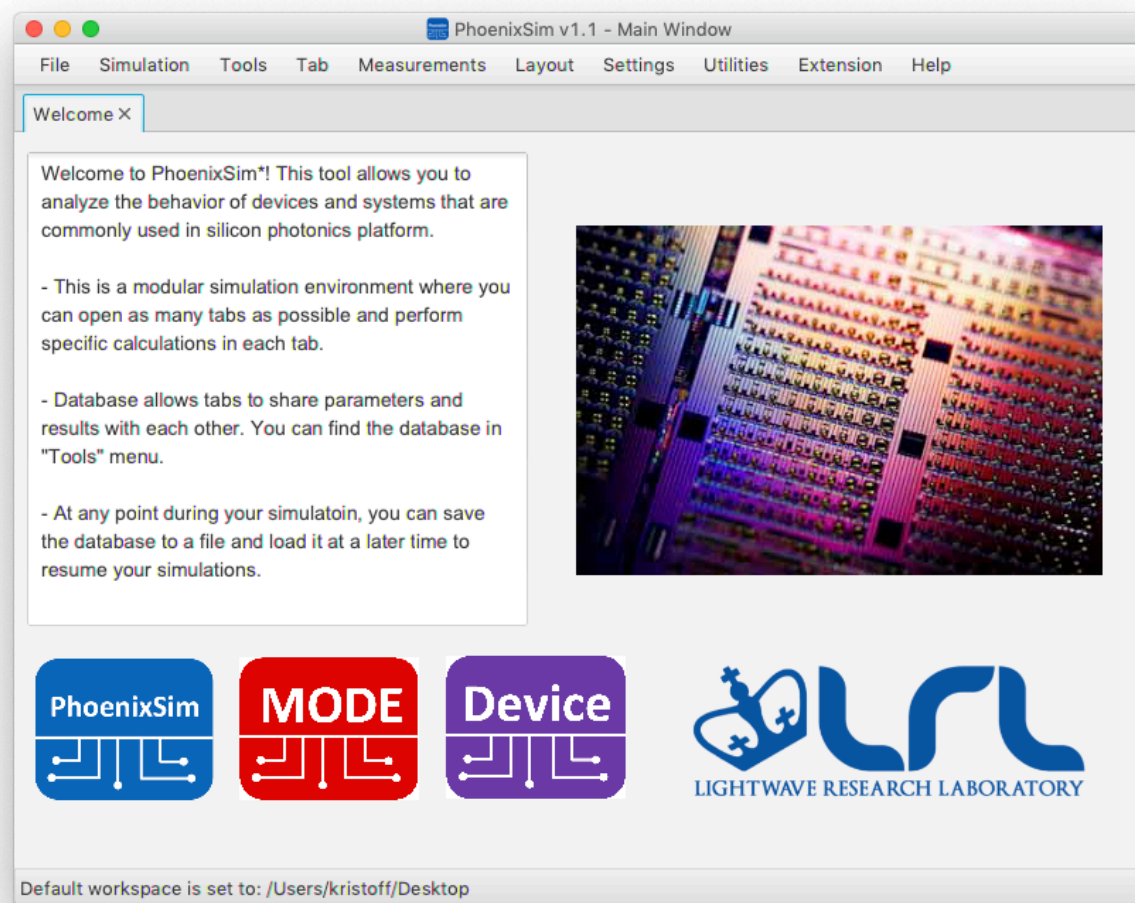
PhoenixSim v1.1 - Main Window

File Simulation Tools Tab Measurements Layout Settings Utilities Extension Help

Welcome ×

Welcome to PhoenixSim*! This tool allows you to analyze the behavior of devices and systems that are commonly used in silicon photonics platform.

- This is a modular simulation environment where you can open as many tabs as possible and perform specific calculations in each tab.

- Database allows tabs to share parameters and results with each other. You can find the database in "Tools" menu.

- At any point during your simulatoin, you can save the database to a file and load it at a later time to resume your simulations.

PhoenixSim

MODE

Device

LRL

LIGHTWAVE RESEARCH LABORATORY

Default workspace is set to: /Users/kristoff/Desktop